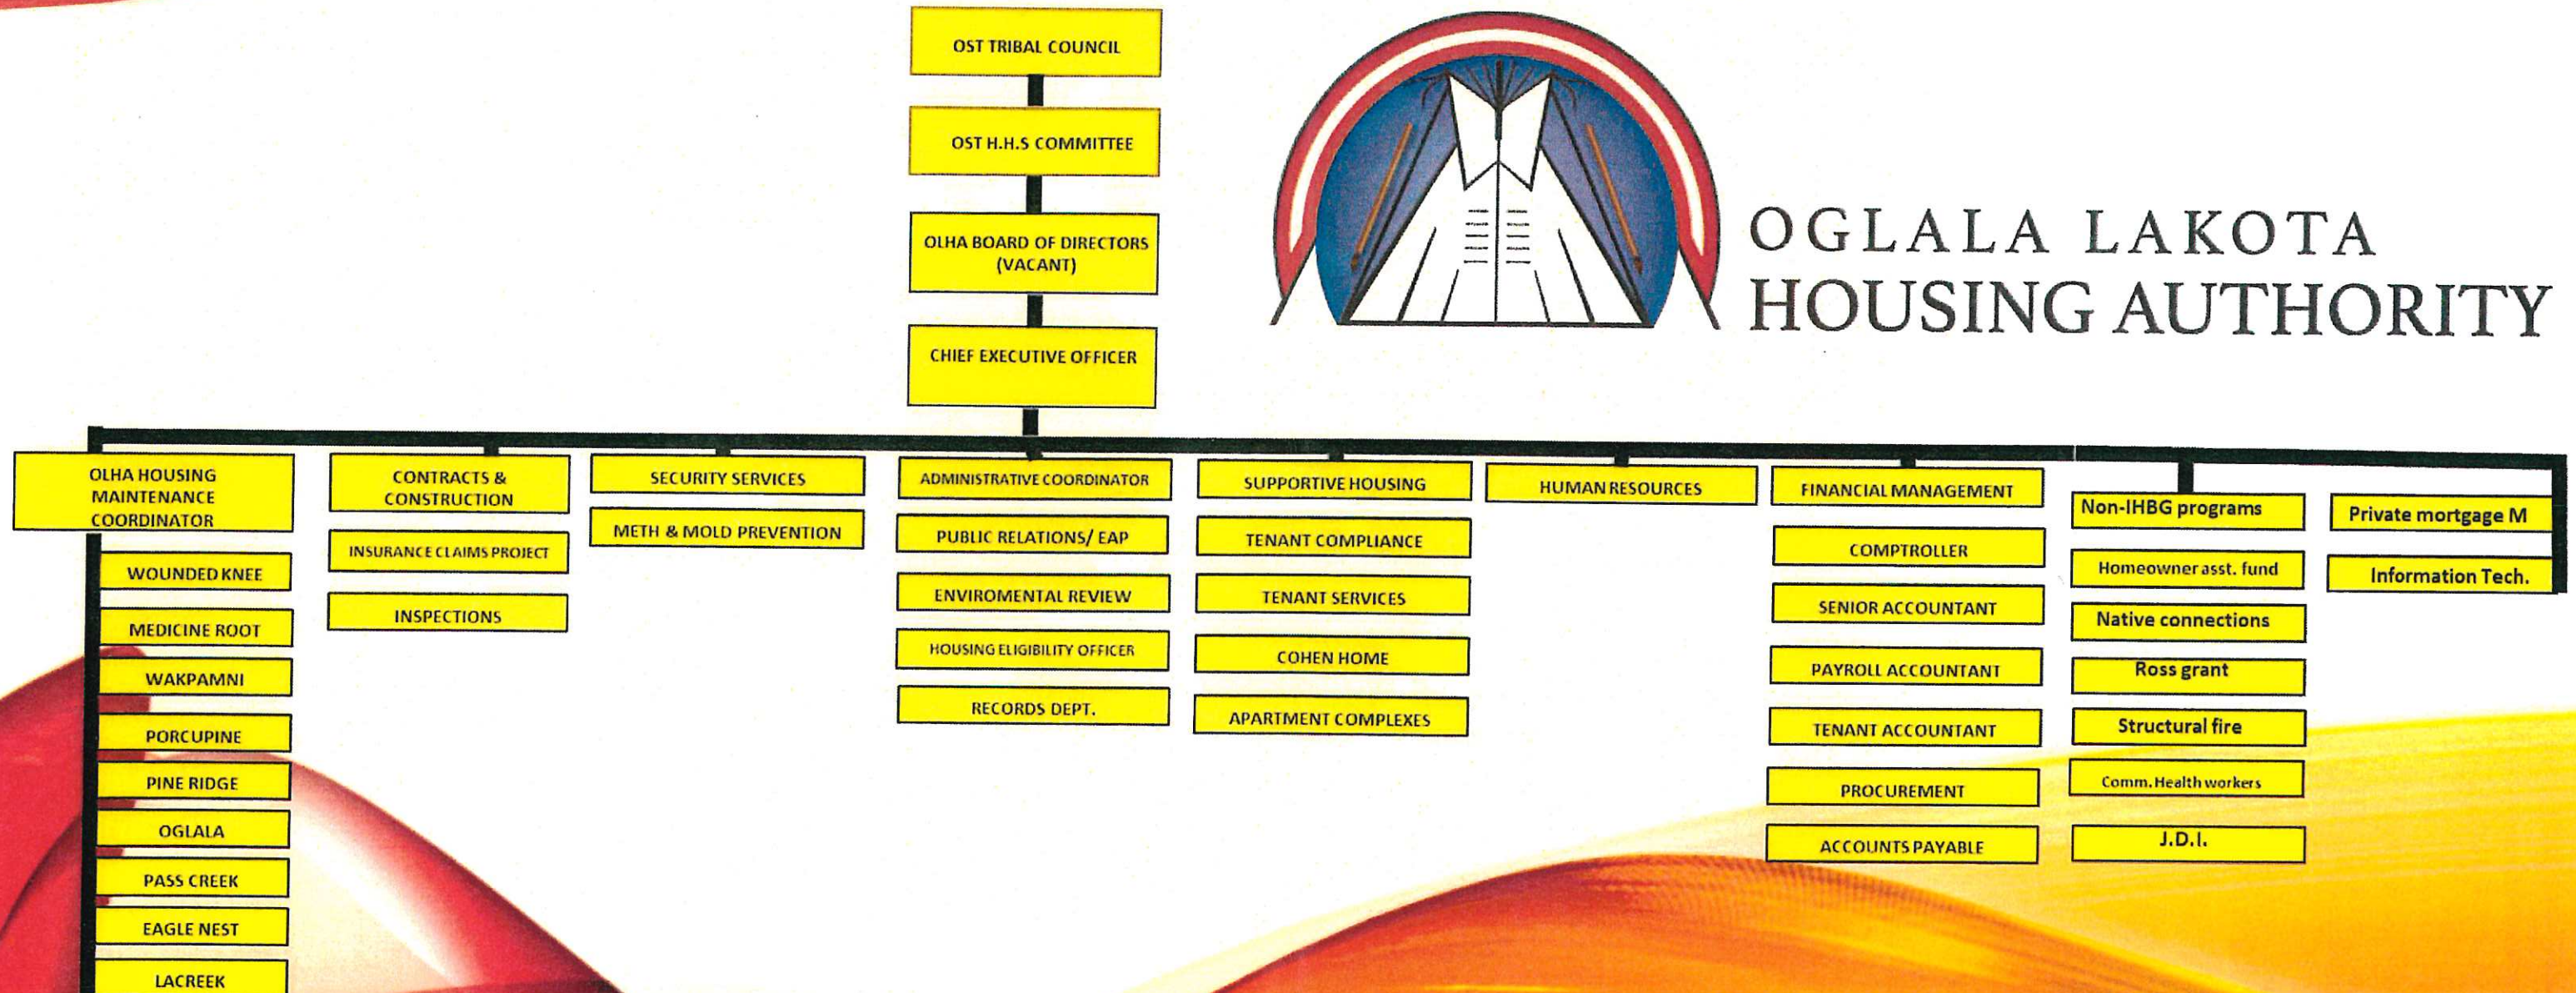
OST TRIBAL COUNCIL

OST H.H.S COMMITTEE

OLHA BOARD OF DIRECTORS (VACANT)

CHIEF EXECUTIVE OFFICER

OGLALA LAKOTA HOUSING AUTHORITY

OLHA HOUSING MAINTENANCE COORDINATOR

WOUNDED KNEE

MEDICINE ROOT

WAKPAMNI

PORCUPINE

PINE RIDGE

OGLALA

PASS CREEK

EAGLE NEST

LACREEK

CONTRACTS & CONSTRUCTION

INSURANCE CLAIMS PROJECT

INSPECTIONS

SECURITY SERVICES

METH & MOLD PREVENTION

ADMINISTRATIVE COORDINATOR

PUBLIC RELATIONS/ EAP

ENVIROMENTAL REVIEW

HOUSING ELIGIBILITY OFFICER

RECORDS DEPT.

SUPPORTIVE HOUSING

TENANT COMPLIANCE

TENANT SERVICES

COHEN HOME

APARTMENT COMPLEXES

HUMAN RESOURCES

FINANCIAL MANAGEMENT

COMPTROLLER

SENIOR ACCOUNTANT

PAYROLL ACCOUNTANT

TENANT ACCOUNTANT

PROCUREMENT

ACCOUNTS PAYABLE

Non-IHBG programs

Homeowner asst. fund

Native connections

Ross grant

Structural fire

Comm. Health workers

J.D.I.

Private mortgage M

Information Tech.